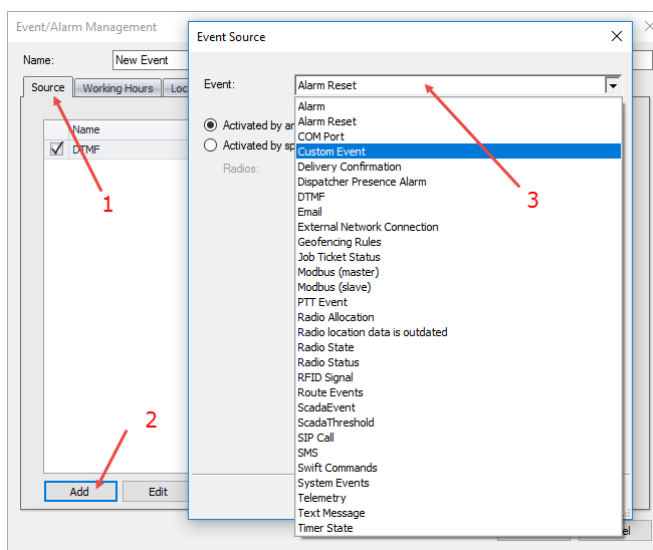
Event/Alarm Management

Name: New Event

Source | Working Hours | Loc

Name
DTMF

Add | Edit

Event Source

Event: Alarm Reset

Activated by an
Activated by sp
Radios:

Alarm
Alarm Reset
COM Port
Custom Event
Delivery Confirmation
Dispatcher Presence Alarm
DTMF
Email
External Network Connection
Geofencing Rules
Job Ticket Status
Modbus (master)
Modbus (slave)
PTT Event
Radio Allocation
Radio location data is outdated
Radio State
Radio Status
RFID Signal
Route Events
ScadaEvent
ScadaThreshold
SIP Call
SMS
Swift Commands
System Events
Telemetry
Text Message
Timer State

1
2
3